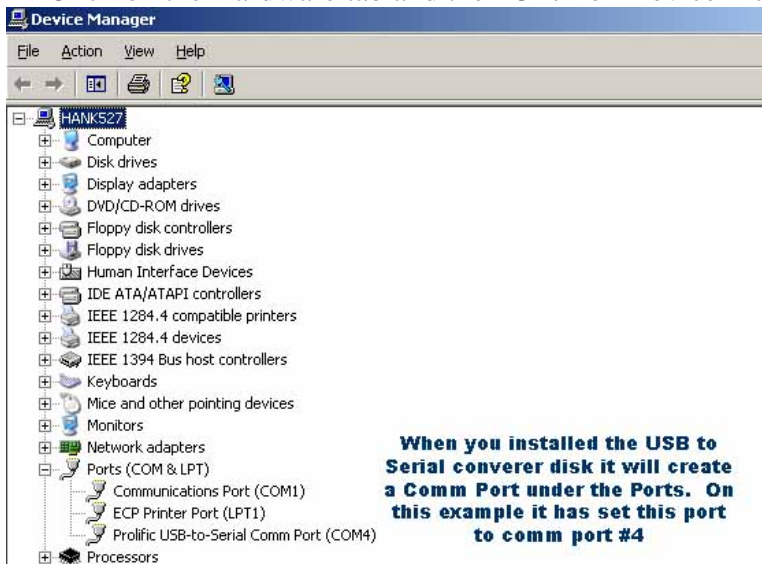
Device Manager

File Action View Help

HANK527
Computer
Disk drives
Display adapters
DVD/CD-ROM drives
Floppy disk controllers
Floppy disk drives
Human Interface Devices
IDE ATA/ATAPI controllers
IEEE 1284.4 compatible printers
IEEE 1284.4 devices
IEEE 1394 Bus host controllers
Keyboards
Mice and other pointing devices
Monitors
Network adapters
Ports (COM & LPT)
Communications Port (COM1)
ECP Printer Port (LPT1)
Prolific USB-to-Serial Comm Port (COM4)
Processors

When you installed the USB to Serial converer disk it will create a Comm Port under the Ports. On this example it has set this port to comm port #4